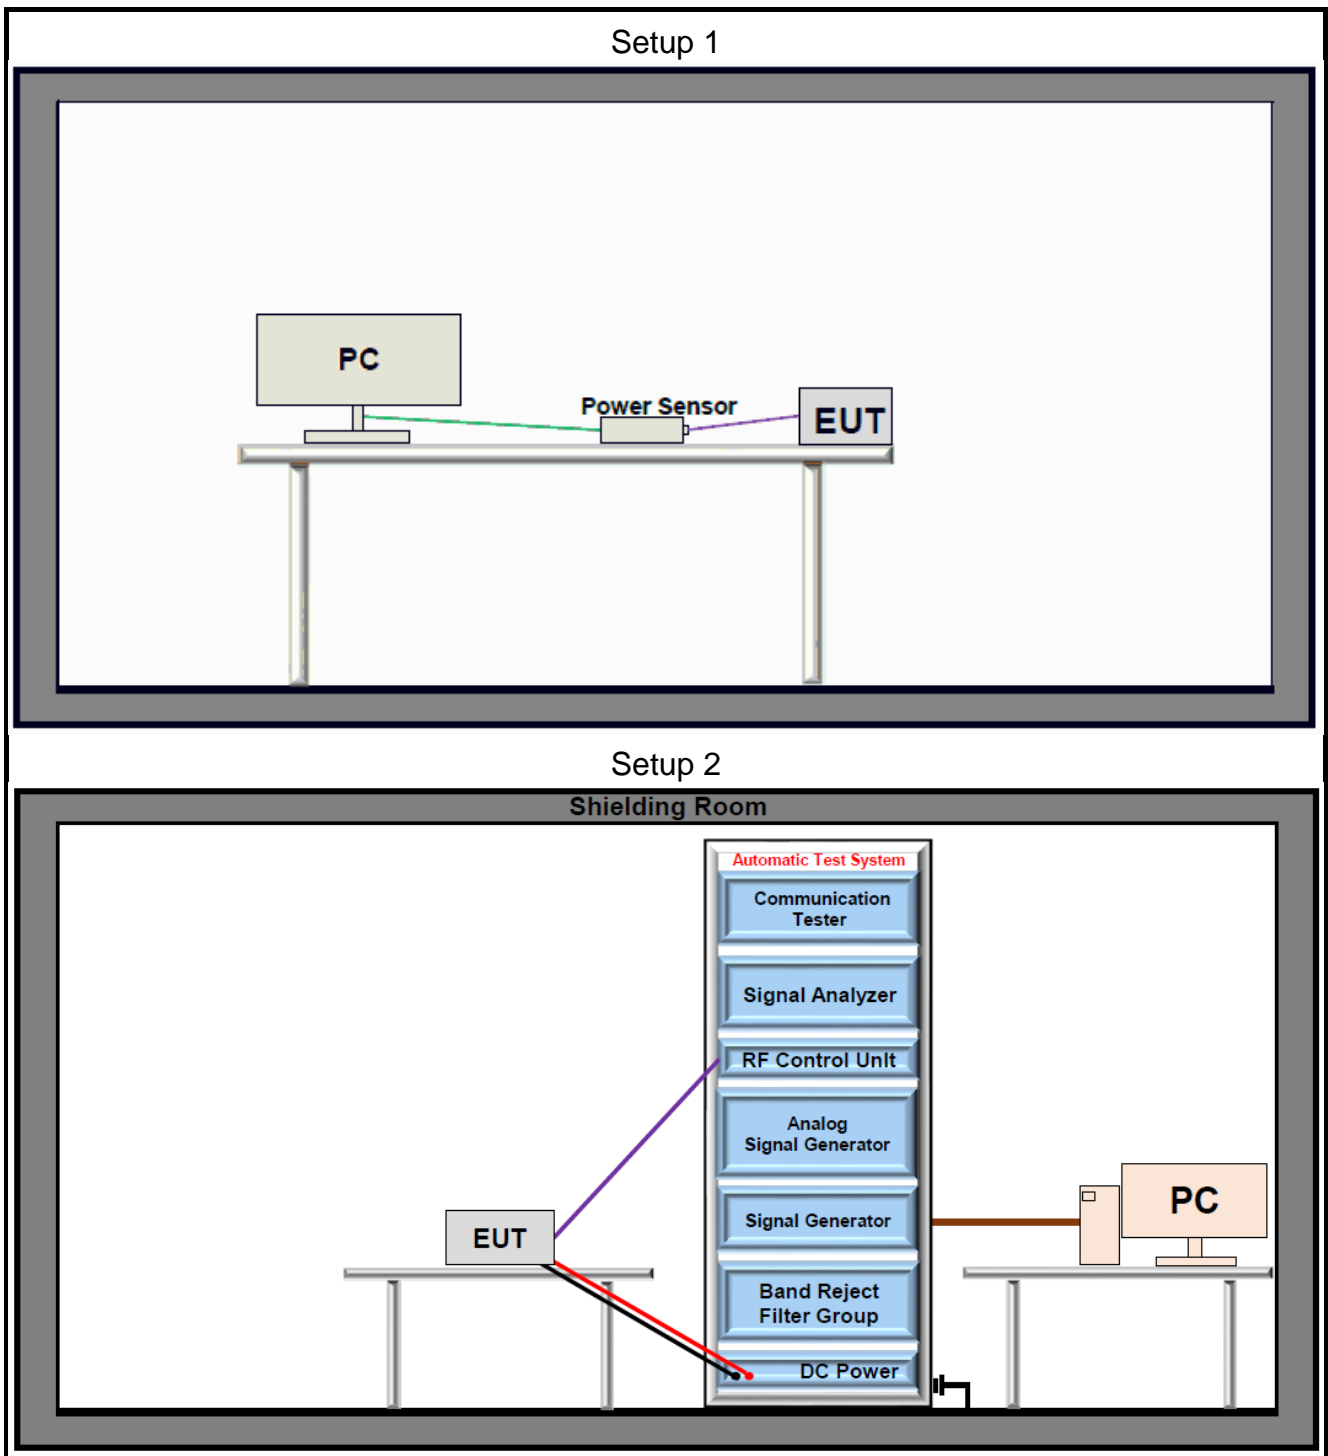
Setup 1

PC

Power Sensor

EUT

Setup 2

Shielding Room

Automatic Test System

Communication Tester

Signal Analyzer

RF Control Unit

Analog Signal Generator

Signal Generator

Band Reject Filter Group

DC Power

EUT

PC